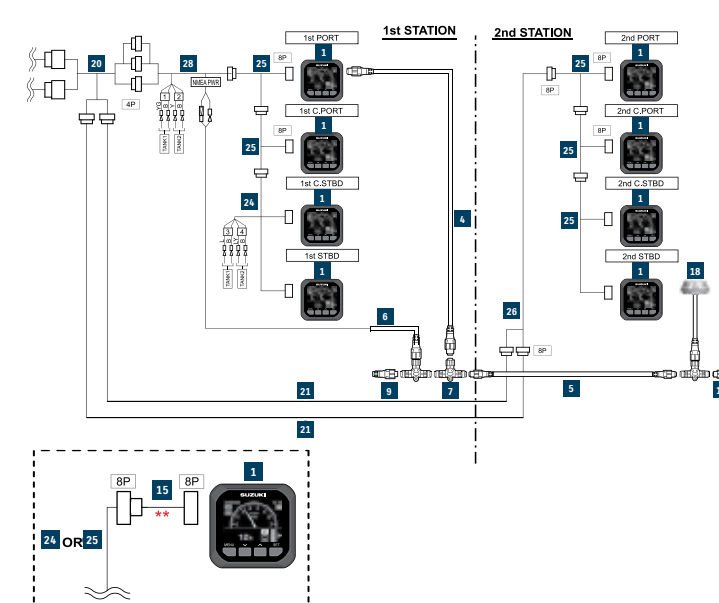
1st STATION
2nd STATION
1st PORT
1
1st C.PORT
1
1st C.STBD
1
1st STBD
1
2nd PORT
1
2nd C.PORT
1
2nd C.STBD
1
2nd STBD
1
20
28
25
8P
4P
1
2
TANK1
TANK2
NMEA PWR
25
8P
25
24
3
4
TANK1
TANK2
4
6
9
7
21
21
26
8P
5
18
25
8P
8P
25
8P
25
1
8P
15
**
8P
24 OR 25
SUZUKI
MENU
SET